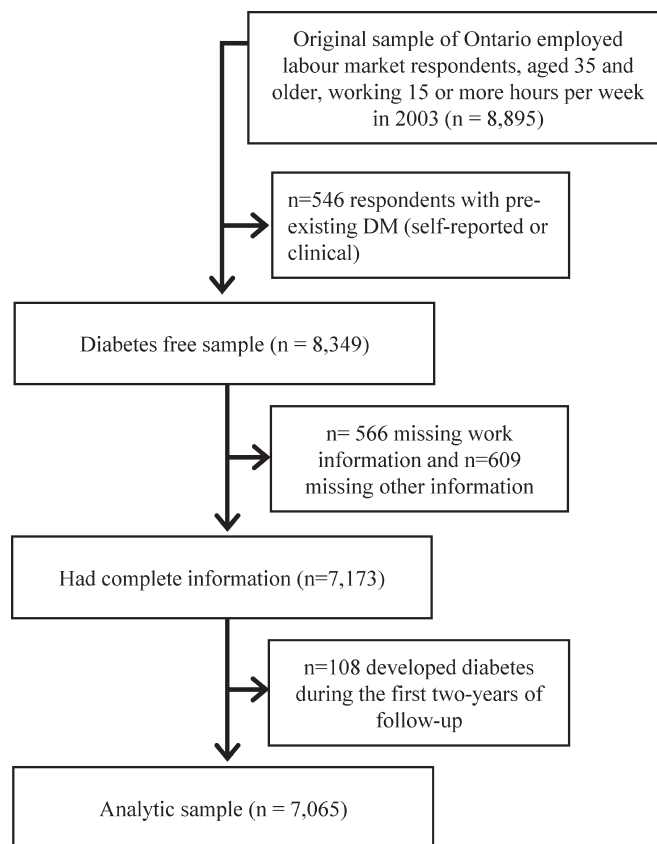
Original sample of Ontario employed labour market respondents, aged 35 and older, working 15 or more hours per week in 2003 (n = 8,895)

n=546 respondents with pre-existing DM (self-reported or clinical)

Diabetes free sample (n = 8,349)

n= 566 missing work information and n=609 missing other information

Had complete information (n=7,173)

n=108 developed diabetes during the first two-years of follow-up

Analytic sample (n = 7,065)